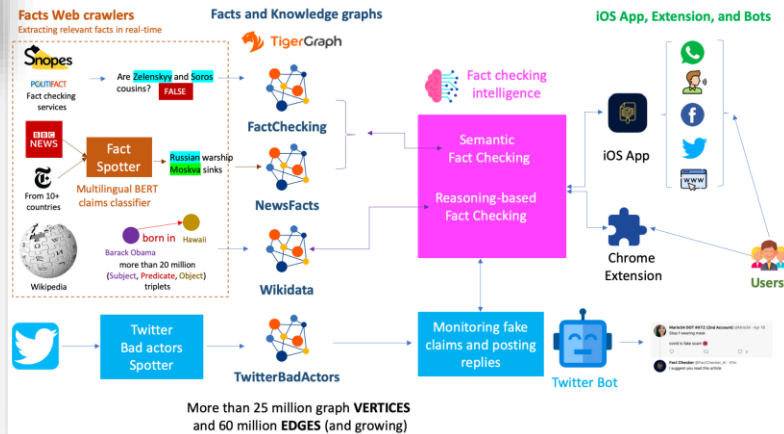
Facts Web crawlers
Extracting relevant facts in real-time

Snopes
POLITIFACT
Fact checking services

BBC NEWS

From 10+ countries

Wikipedia

Are Zelenskyy and Soros cousins?
FALSE

Fact Spotter
Multilingual BERT claims classifier

Russian warship Moskva sinks

born in
Barack Obama
Hawaii
more than 20 million (Subject, Predicate, Object) triplets

Facts and Knowledge graphs
TigerGraph

FactChecking

NewsFacts

Wikidata

Fact checking intelligence

Semantic Fact Checking

Reasoning-based Fact Checking

iOS App, Extension, and Bots

iOS App

Chrome Extension

Users

Twitter Bad actors Spotter

TwitterBadActors

Monitoring fake claims and posting replies

Twitter Bot

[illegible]
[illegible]
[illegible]
Fact Checker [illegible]
I suggest you read this article

More than 25 million graph VERTICES and 60 million EDGES (and growing)